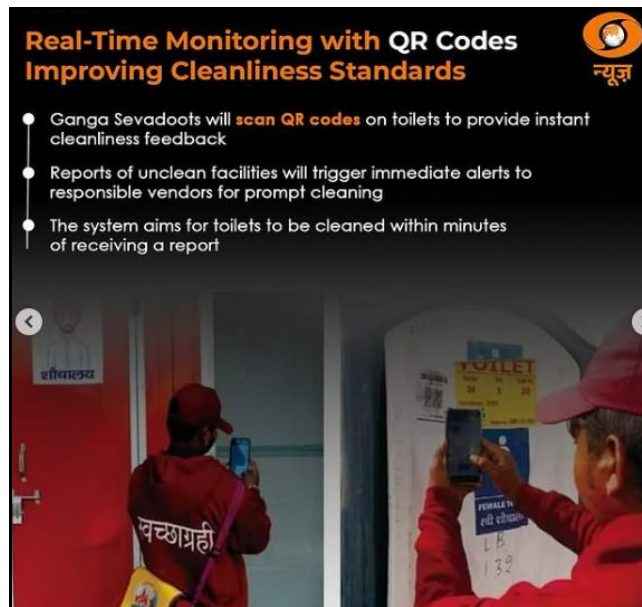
Real-Time Monitoring with QR Codes Improving Cleanliness Standards

न्यूज़

Ganga Sevadoots will scan QR codes on toilets to provide instant cleanliness feedback

Reports of unclean facilities will trigger immediate alerts to responsible vendors for prompt cleaning

The system aims for toilets to be cleaned within minutes of receiving a report

शौचालय

स्वच्छाग्रही

TOILET

34 1 30

FEMALE

स्त्री शौचालय

LB

132